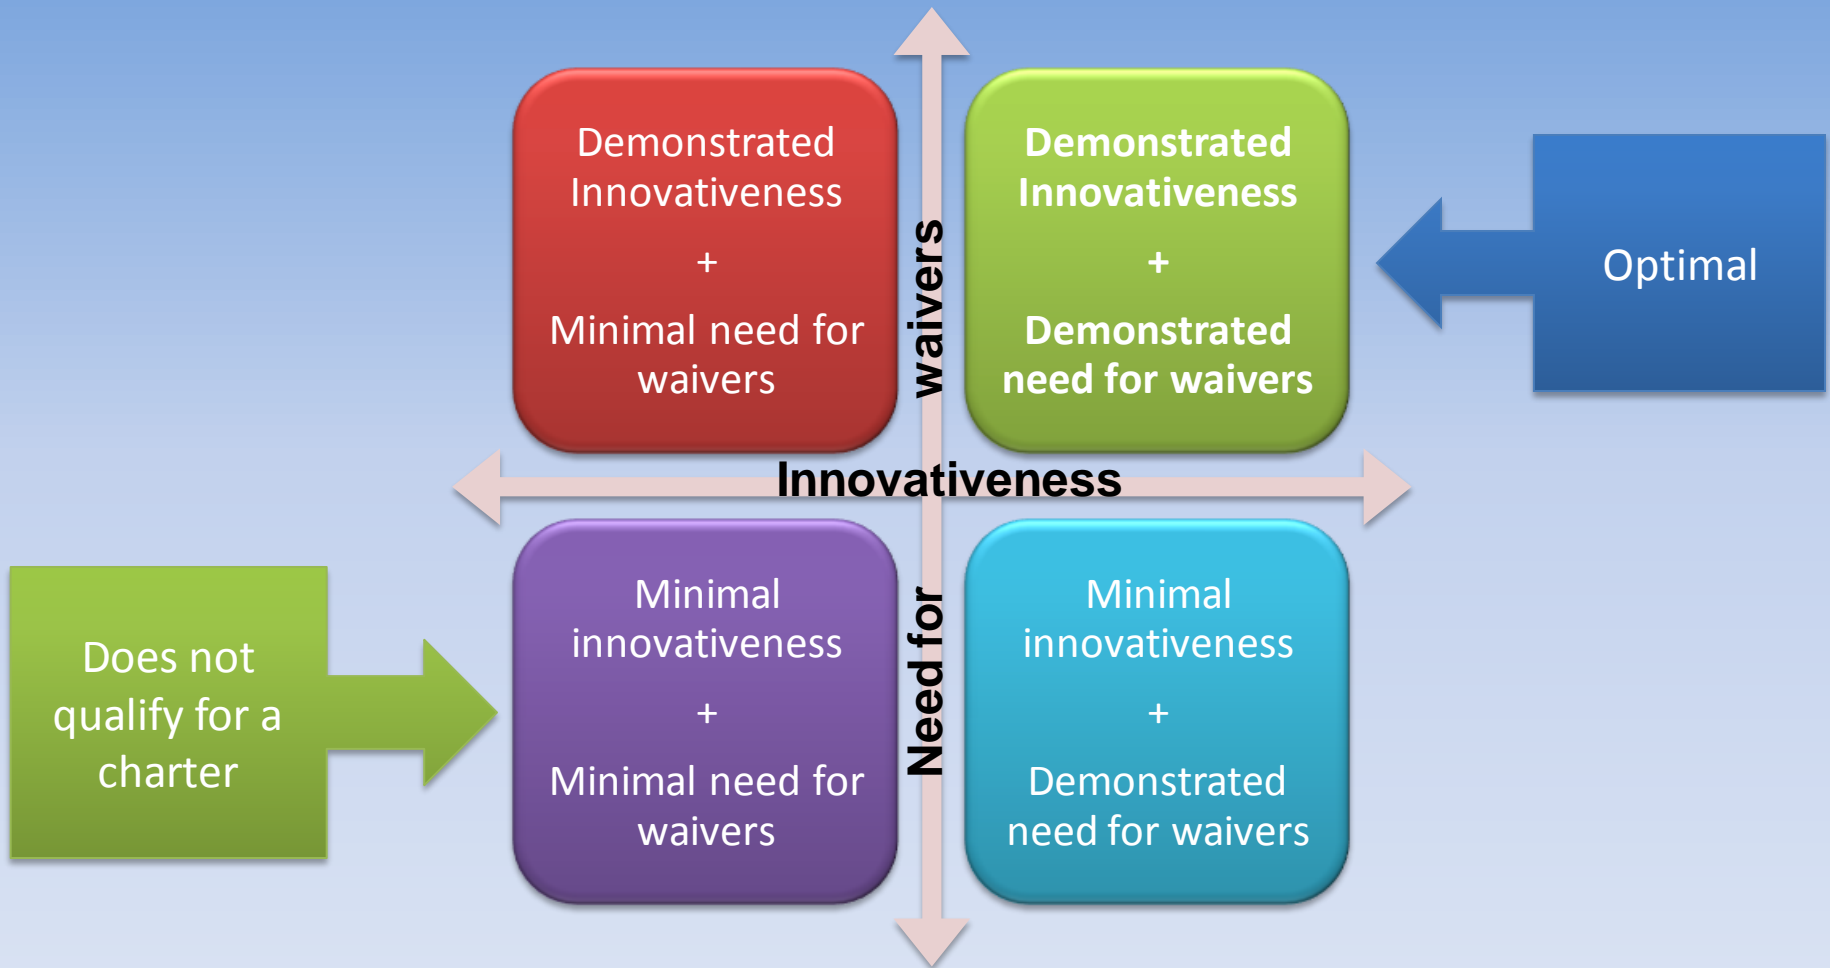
Demonstrated Innovativeness

+

Minimal need for waivers

Demonstrated Innovativeness

+

Demonstrated need for waivers

Optimal

Need for waivers

Innovativeness

Does not qualify for a charter

Minimal innovativeness

+

Minimal need for waivers

Minimal innovativeness

+

Demonstrated need for waivers